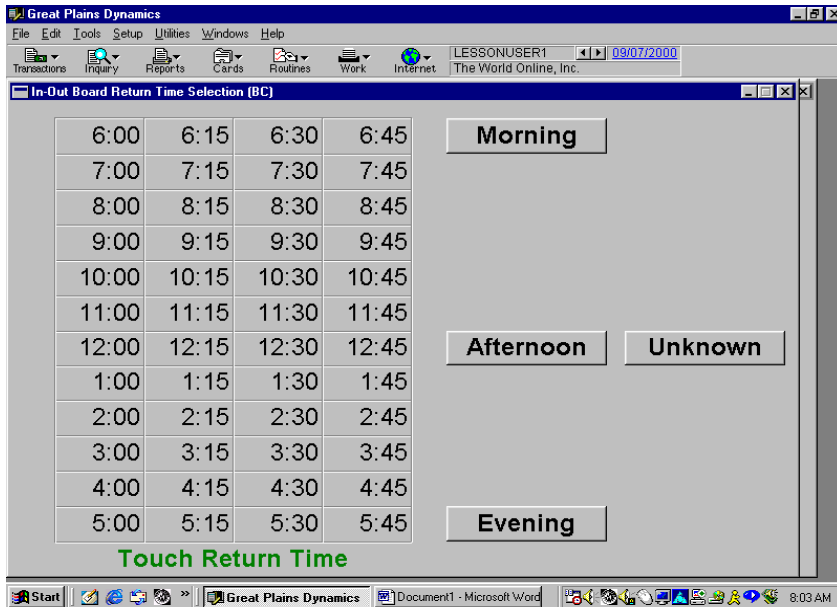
Great Plains Dynamics

File Edit Tools Setup Utilities Windows Help

Transactions Inquiry Reports Cards Routines Work Internet

LESSONUSER1 09/07/2000

The World Online, Inc.

In-Out Board Return Time Selection (BC)

| 6:00 | 6:15 | 6:30 | 6:45 |
|---|---|---|---|
| 7:00 | 7:15 | 7:30 | 7:45 |
| 8:00 | 8:15 | 8:30 | 8:45 |
| 9:00 | 9:15 | 9:30 | 9:45 |
| 10:00 | 10:15 | 10:30 | 10:45 |
| 11:00 | 11:15 | 11:30 | 11:45 |
| 12:00 | 12:15 | 12:30 | 12:45 |
| 1:00 | 1:15 | 1:30 | 1:45 |
| 2:00 | 2:15 | 2:30 | 2:45 |
| 3:00 | 3:15 | 3:30 | 3:45 |
| 4:00 | 4:15 | 4:30 | 4:45 |
| 5:00 | 5:15 | 5:30 | 5:45 |

Morning

Afternoon

Unknown

Evening

Touch Return Time

Start Great Plains Dynamics Document1 - Microsoft Word 8:03 AM